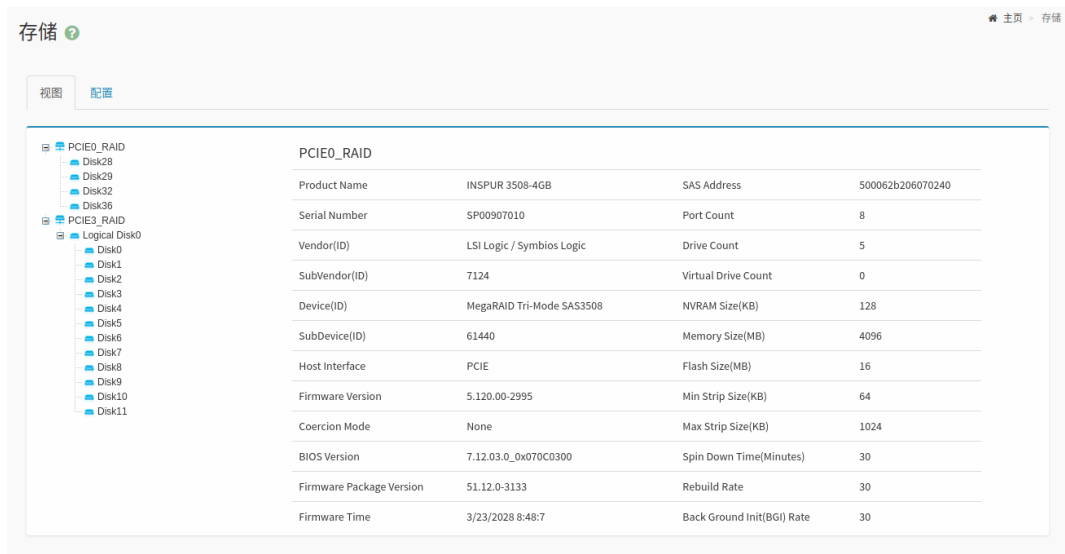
存储

主页 > 存储

视图 配置

PCIE0_RAID
Disk28
Disk29
Disk32
Disk36
PCIE3_RAID
Logical Disk0
Disk0
Disk1
Disk2
Disk3
Disk4
Disk5
Disk6
Disk7
Disk8
Disk9
Disk10
Disk11

PCIE0_RAID

| | | | |
|---|---|---|---|
| Product Name | INSPUR 3508-4GB | SAS Address | 500062b206070240 |
| Serial Number | SP00907010 | Port Count | 8 |
| Vendor(ID) | LSI Logic / Symbios Logic | Drive Count | 5 |
| SubVendor(ID) | 7124 | Virtual Drive Count | 0 |
| Device(ID) | MegaRAID Tri-Mode SAS3508 | NVRAM Size(KB) | 128 |
| SubDevice(ID) | 61440 | Memory Size(MB) | 4096 |
| Host Interface | PCIE | Flash Size(MB) | 16 |
| Firmware Version | 5.120.00-2995 | Min Strip Size(KB) | 64 |
| Coercion Mode | None | Max Strip Size(KB) | 1024 |
| BIOS Version | 7.12.03.0_0x070C0300 | Spin Down Time(Minutes) | 30 |
| Firmware Package Version | 51.12.0-3133 | Rebuild Rate | 30 |
| Firmware Time | 3/23/2028 8:48:7 | Back Ground Init(BGI) Rate | 30 |